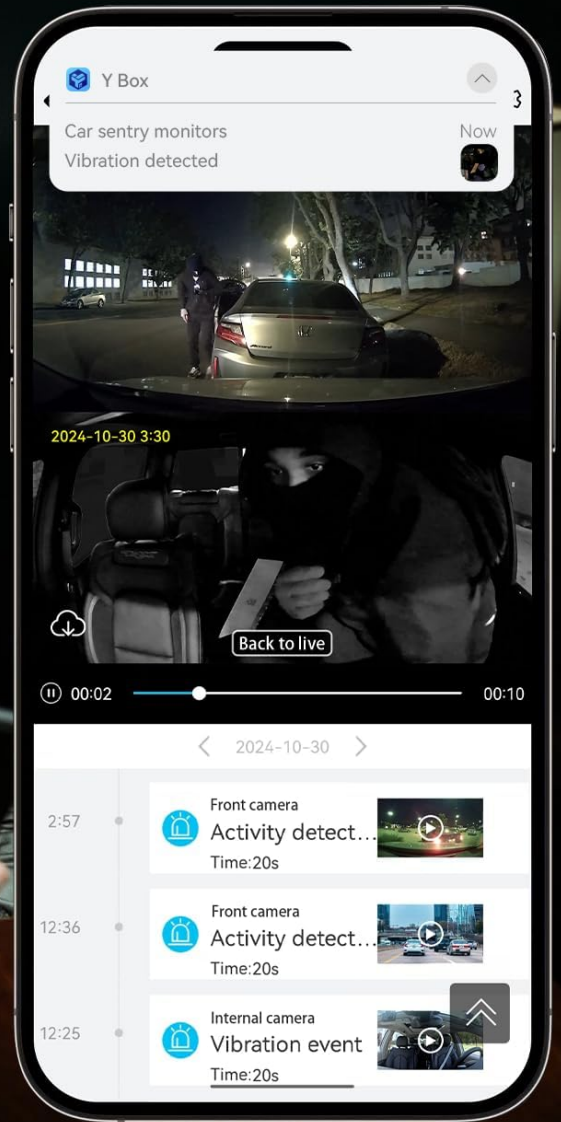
Y Box

Car sentry monitors
Vibration detected
Now

2024-10-30 3:30

Back to live

00:02
00:10

2024-10-30

2:57
Front camera
Activity detect...
Time:20s

12:36
Front camera
Activity detect...
Time:20s

12:25
Internal camera
Vibration event
Time:20s